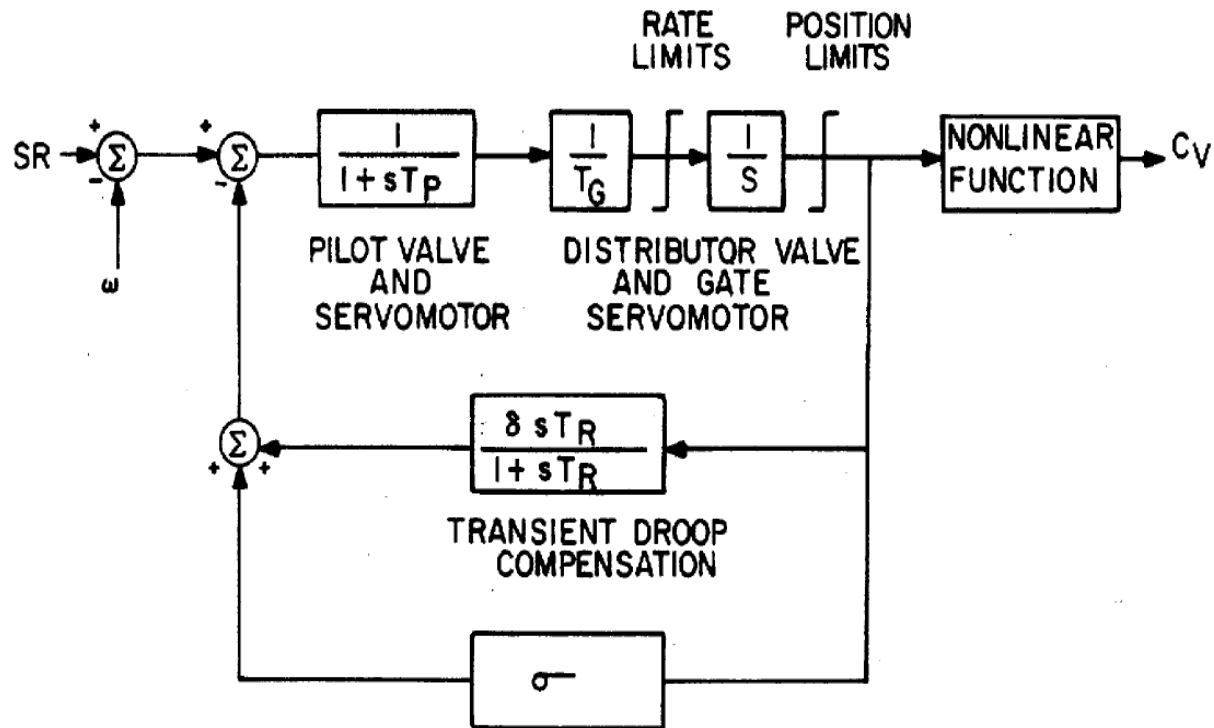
RATE LIMITS

POSITION LIMITS

SR

+

-

$\Sigma$

$\omega$

+

-

$\Sigma$

$\frac{1}{1+sT_P}$

$\frac{1}{T_G}$

$\frac{1}{S}$

NONLINEAR FUNCTION

$C_V$

PILOT VALVE AND SERVOMOTOR

DISTRIBUTOR VALVE AND GATE SERVOMOTOR

$\Sigma$

+

+

$\frac{\delta sT_R}{1+sT_R}$

TRANSIENT DROOP COMPENSATION

$\sigma$